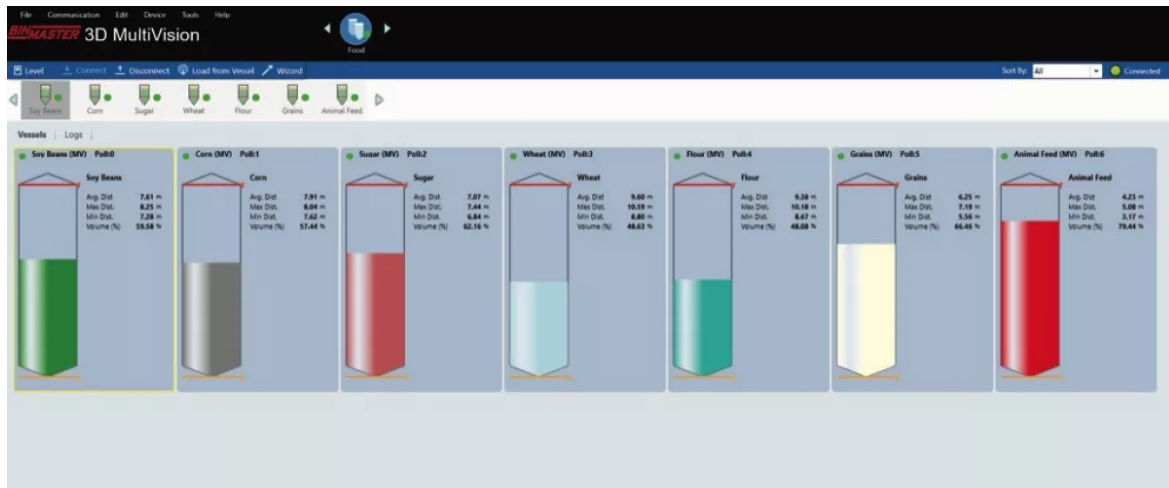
File Communication Edit Device Tools Help

BINMASTER 3D MultiVision

Food

Level Connect Disconnect Load from Vessel Wizard

Sort By: All Connected

Soy Beans Corn Sugar Wheat Flour Grains Animal Feed

Vessels | Logs |

Soy Beans (MV) Poll:0

Soy Beans
Avg. Dist 7.61 m
Max Dist. 8.21 m
Min Dist. 7.28 m
Volume (%) 59.58 %

Corn (MV) Poll:1

Corn
Avg. Dist 7.91 m
Max Dist. 8.04 m
Min Dist. 7.62 m
Volume (%) 57.44 %

Sugar (MV) Poll:2

Sugar
Avg. Dist 7.07 m
Max Dist. 7.44 m
Min Dist. 6.84 m
Volume (%) 62.16 %

Wheat (MV) Poll:3

Wheat
Avg. Dist 9.60 m
Max Dist. 10.59 m
Min Dist. 8.80 m
Volume (%) 48.63 %

Flour (MV) Poll:4

Flour
Avg. Dist 9.38 m
Max Dist. 10.18 m
Min Dist. 8.67 m
Volume (%) 48.08 %

Grains (MV) Poll:5

Grains
Avg. Dist 6.25 m
Max Dist. 7.19 m
Min Dist. 5.56 m
Volume (%) 66.46 %

Animal Feed (MV) Poll:6

Animal Feed
Avg. Dist 4.23 m
Max Dist. 5.08 m
Min Dist. 3.17 m
Volume (%) 79.44 %